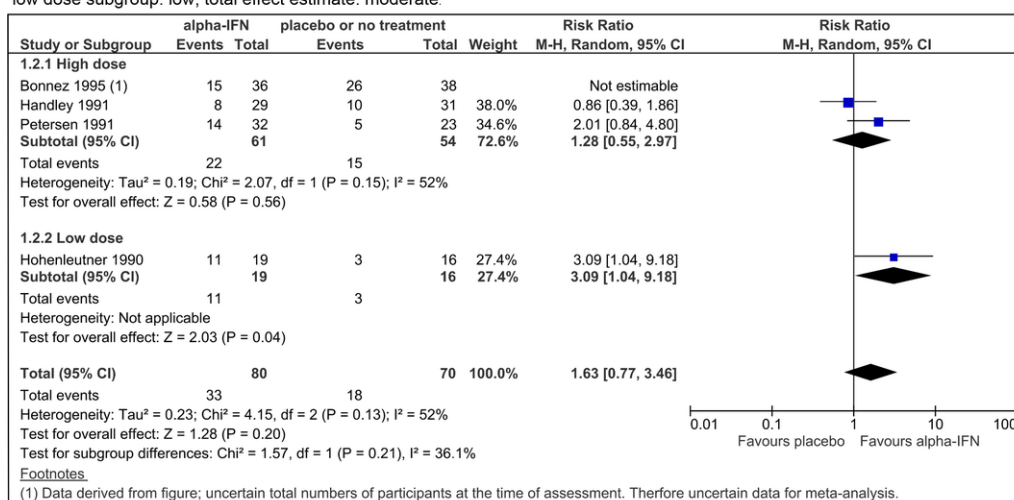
low dose subgroup: low; total effect estimate: moderate.

| Study or Subgroup | alpha-IFN Events | alpha-IFN Total | placebo or no treatment Events | placebo or no treatment Total | Weight | Risk Ratio M-H, Random, 95% CI |
|---|---|---|---|---|---|---|
| 1.2.1 High dose | | | | | | |
| Bonnez 1995 (1) | 15 | 36 | 26 | 38 | | Not estimable |
| Handley 1991 | 8 | 29 | 10 | 31 | 38.0% | 0.86 [0.39, 1.86] |
| Petersen 1991 | 14 | 32 | 5 | 23 | 34.6% | 2.01 [0.84, 4.80] |
| Subtotal (95% CI) | | 61 | | 54 | 72.6% | 1.28 [0.55, 2.97] |
| Total events | 22 | | 15 | | | |
| Heterogeneity: Tau² = 0.19; Chi² = 2.07, df = 1 (P = 0.15); I² = 52% | | | | | | |
| Test for overall effect: Z = 0.58 (P = 0.56) | | | | | | |
| 1.2.2 Low dose | | | | | | |
| Hohenleutner 1990 | 11 | 19 | 3 | 16 | 27.4% | 3.09 [1.04, 9.18] |
| Subtotal (95% CI) | | 19 | | 16 | 27.4% | 3.09 [1.04, 9.18] |
| Total events | 11 | | 3 | | | |
| Heterogeneity: Not applicable | | | | | | |
| Test for overall effect: Z = 2.03 (P = 0.04) | | | | | | |
| Total (95% CI) | | 80 | | 70 | 100.0% | 1.63 [0.77, 3.46] |
| Total events | 33 | | 18 | | | |
| Heterogeneity: Tau² = 0.23; Chi² = 4.15, df = 2 (P = 0.13); I² = 52% | | | | | | |
| Test for overall effect: Z = 1.28 (P = 0.20) | | | | | | |
| Test for subgroup differences: Chi² = 1.57, df = 1 (P = 0.21), I² = 36.1% | | | | | | |

Risk Ratio
M-H, Random, 95% CI

0.01 0.1 1 10 100
Favours placebo Favours alpha-IFN

Footnotes
(1) Data derived from figure; uncertain total numbers of participants at the time of assessment. Therfore uncertain data for meta-analysis.